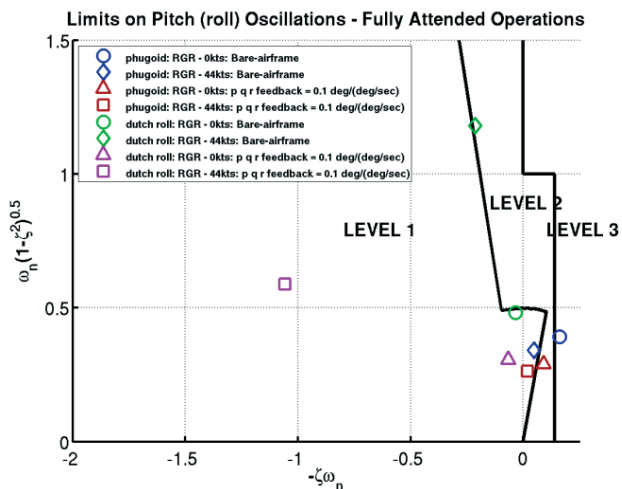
Limits on Pitch (roll) Oscillations - Fully Attended Operations

phugoid: RGR - 0kts: Bare-airframe
phugoid: RGR - 44kts: Bare-airframe
phugoid: RGR - 0kts: p q r feedback = 0.1 deg/(deg/sec)
phugoid: RGR - 44kts: p q r feedback = 0.1 deg/(deg/sec)
dutch roll: RGR - 0kts: Bare-airframe
dutch roll: RGR - 44kts: Bare-airframe
dutch roll: RGR - 0kts: p q r feedback = 0.1 deg/(deg/sec)
dutch roll: RGR - 44kts: p q r feedback = 0.1 deg/(deg/sec)

LEVEL 1
LEVEL 2
LEVEL 3

$\omega_n(1-\zeta^2)^{0.5}$

1.5
1
0.5
0

-2
-1.5
-1
-0.5
0

$-\zeta\omega_n$